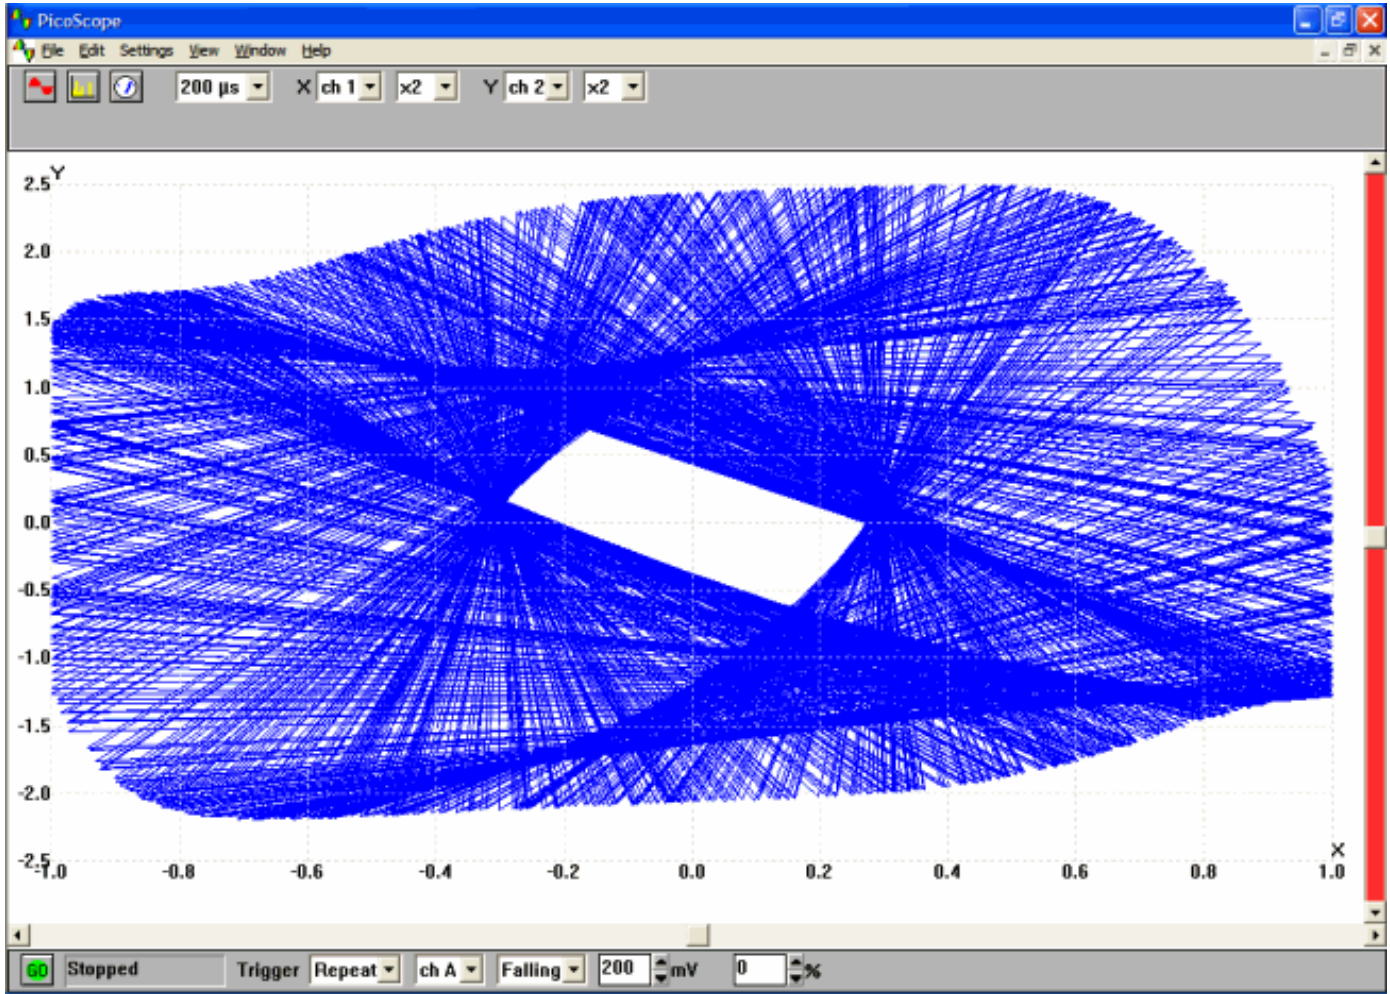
PicoScope
File Edit Settings View Window Help
200 µs X ch 1 x2 Y ch 2 x2
Y
2.5
2.0
1.5
1.0
0.5
0.0
-0.5
-1.0
-1.5
-2.0
-2.5
-1.0 -0.8 -0.6 -0.4 -0.2 0.0 0.2 0.4 0.6 0.8 1.0
X
GO Stopped Trigger Repeat ch A Falling 200 mV 0 %